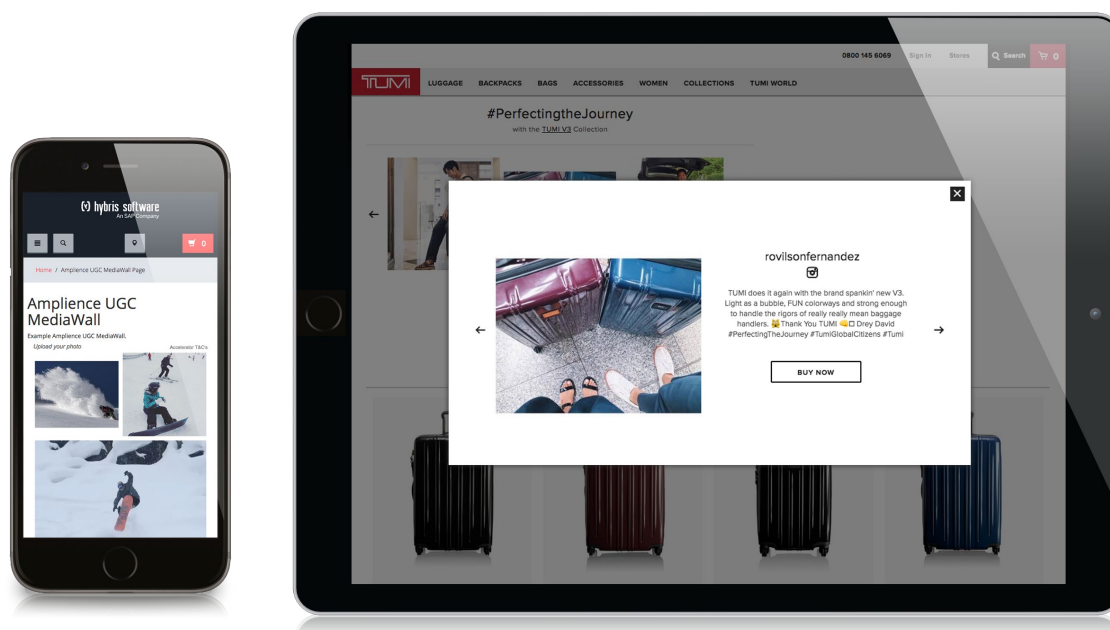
(·) hybris software
An SAP Company

0

Home / Amplience UGC MediaWall Page

Amplience UGC MediaWall

Example Amplience UGC MediaWall.

Upload your photo

Accelerate T&C's

0800 145 6069 Sign In Stores Search 0

TUMI

LUGGAGE BACKPACKS BAGS ACCESSORIES WOMEN COLLECTIONS TUMI WORLD

#PerfectingtheJourney

with the TUMI V3 Collection

rovilsonfernandez

TUMI does it again with the brand spankin' new V3. Light as a bubble, FUN colorways and strong enough to handle the rigors of really really mean baggage handlers. Thank You TUMI Drey David #PerfectingTheJourney #TumiGlobalCitizens #Tumi

BUY NOW